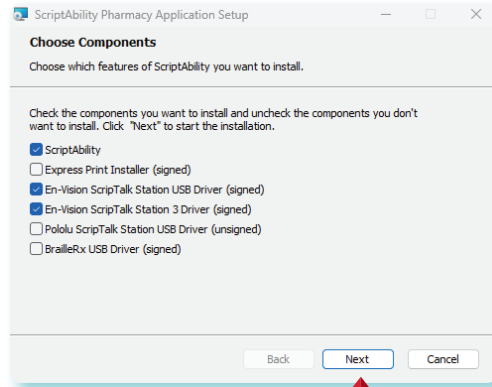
ScriptAbility Pharmacy Application Setup

Choose Components

Choose which features of ScriptAbility you want to install.

Check the components you want to install and uncheck the components you don't want to install. Click "Next" to start the installation.

ScriptAbility
Express Print Installer (signed)
En-Vision ScripTalk Station USB Driver (signed)
En-Vision ScripTalk Station 3 Driver (signed)
Pololu ScripTalk Station USB Driver (unsigned)
BrailleRx USB Driver (signed)

Back
Next
Cancel